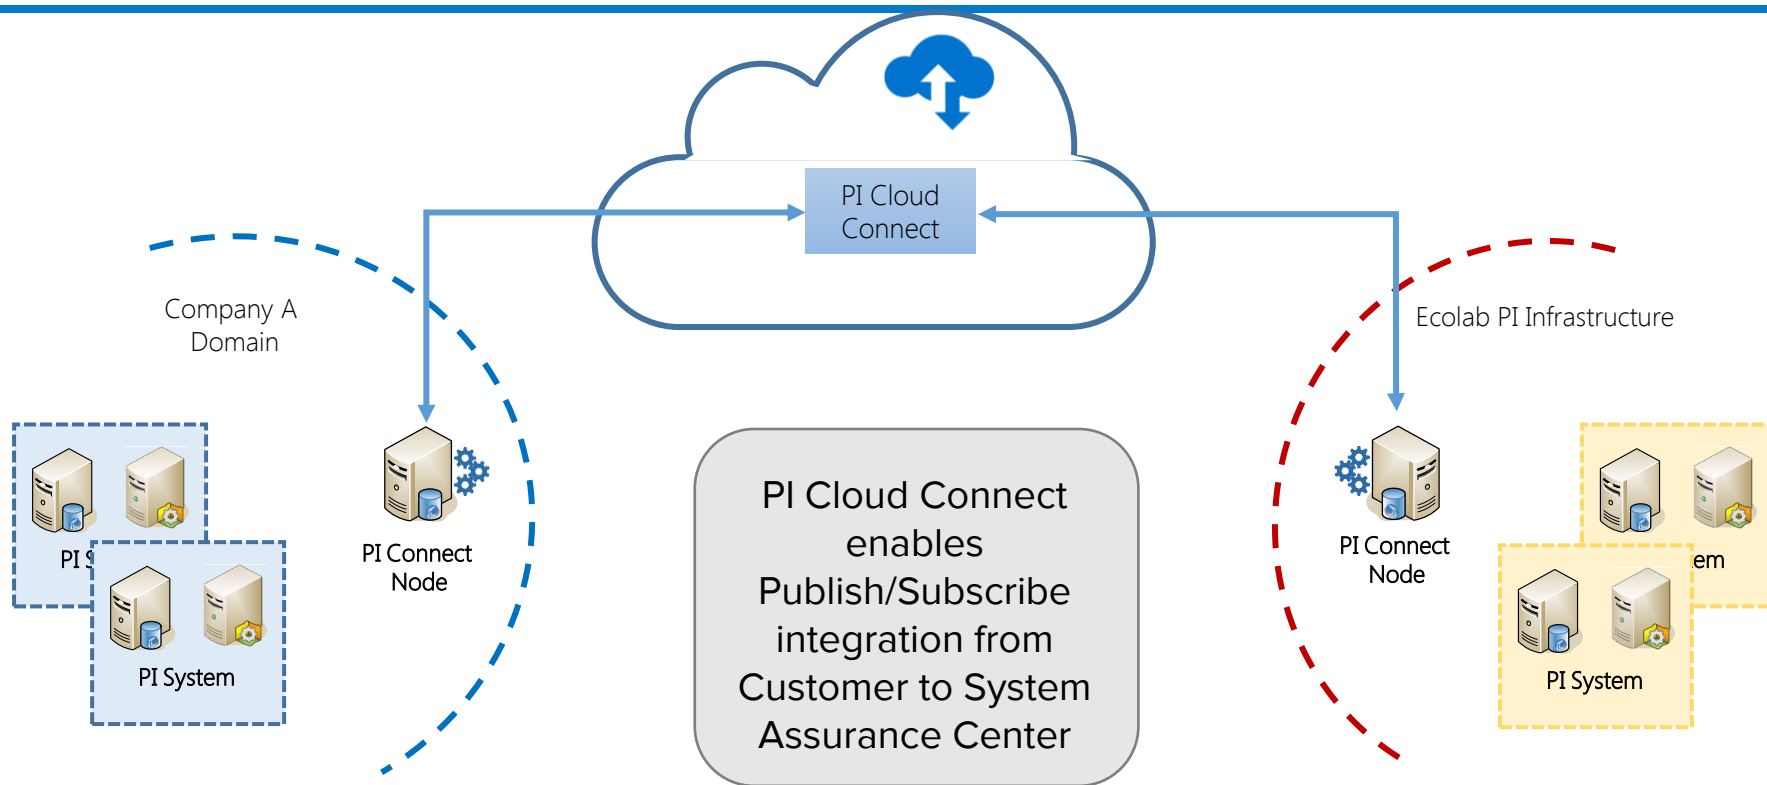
PI Cloud Connect

Company A Domain

Ecolab PI Infrastructure

PI S

PI System

PI Connect Node

PI Cloud Connect enables Publish/Subscribe integration from Customer to System Assurance Center

PI Connect Node

em

PI System